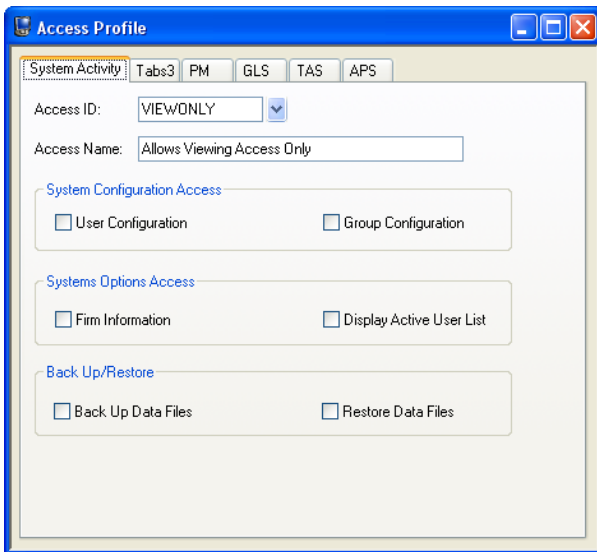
Access Profile

System Activity | Tabs3 | PM | GLS | TAS | APS

Access ID: VIEWONLY

Access Name: Allows Viewing Access Only

System Configuration Access

User Configuration

Group Configuration

Systems Options Access

Firm Information

Display Active User List

Back Up/Restore

Back Up Data Files

Restore Data Files